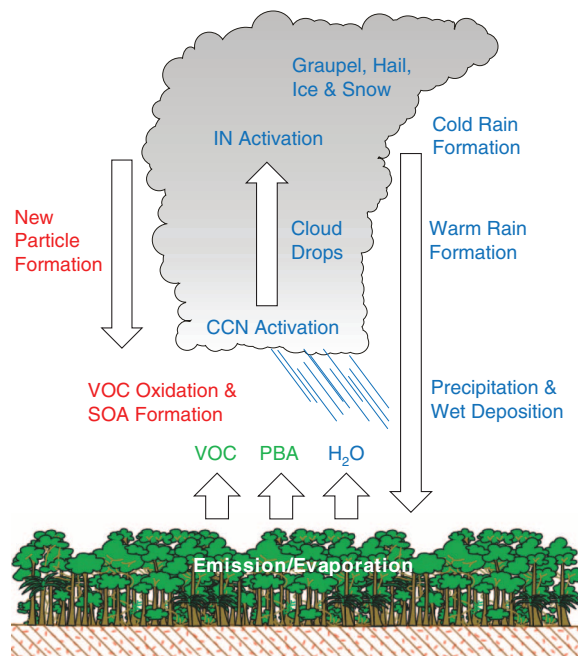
Graupel, Hail, Ice & Snow

IN Activation

Cold Rain Formation

New Particle Formation

Cloud Drops

Warm Rain Formation

CCN Activation

VOC Oxidation & SOA Formation

Precipitation & Wet Deposition

VOC PBA $H_2O$

Emission/Evaporation